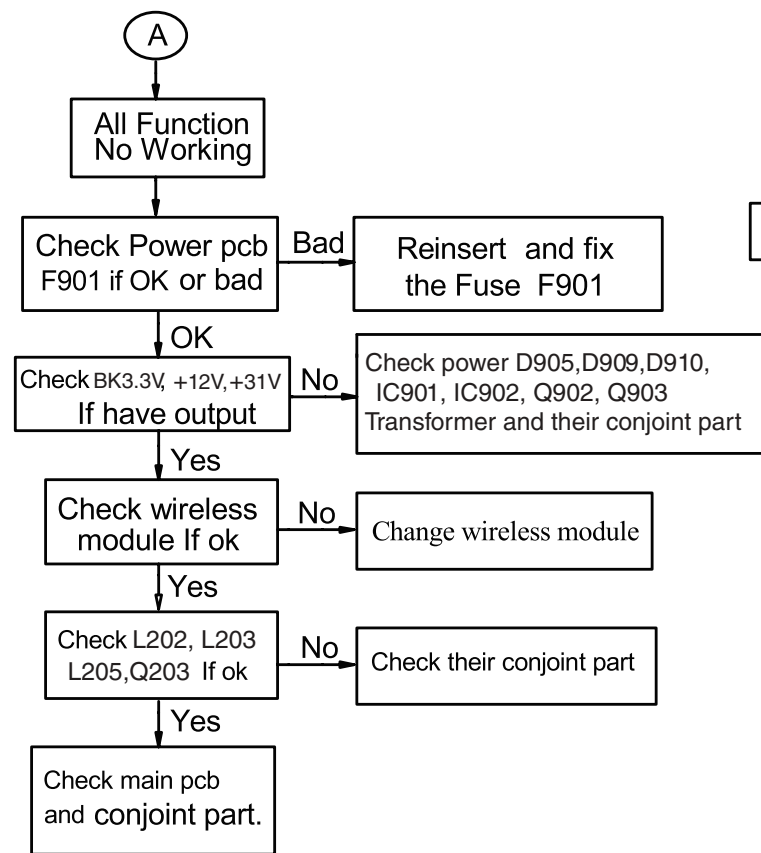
A

All Function No Working

Check Power pcb F901 if OK or bad

Bad

Reinsert and fix the Fuse F901

OK

Check BK3.3V, +12V,+31V If have output

No

Check power D905,D909,D910, IC901, IC902, Q902, Q903 Transformer and their conjoint part

Yes

Check wireless module If ok

No

Change wireless module

Yes

Check L202, L203 L205,Q203 If ok

No

Check their conjoint part

Yes

Check main pcb and conjoint part.